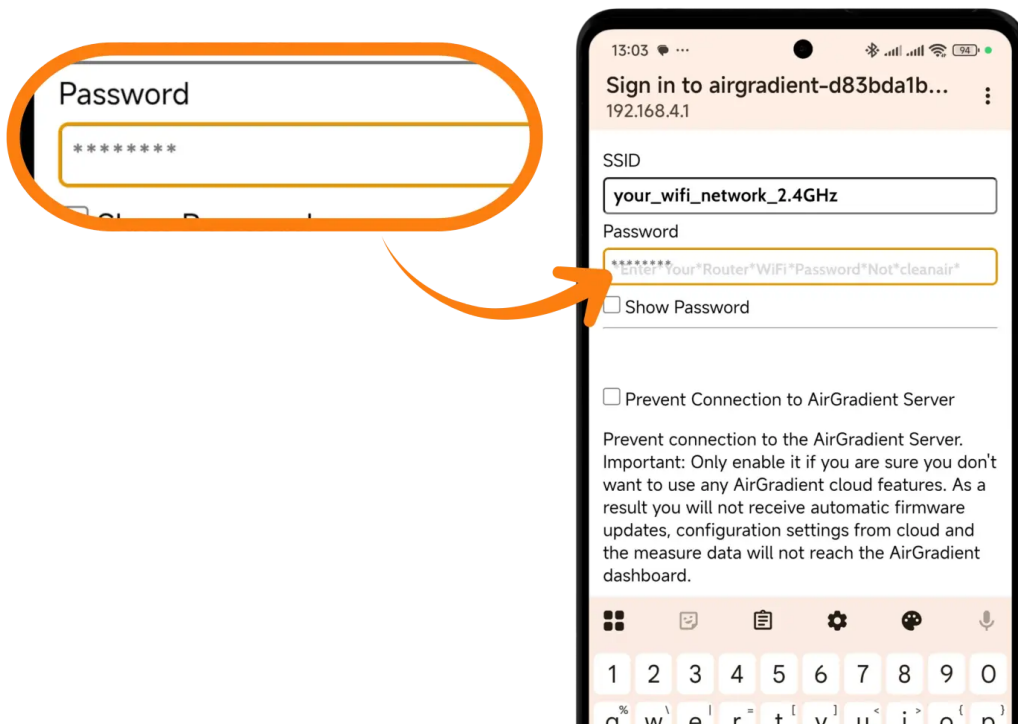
Password

********

13:03

94

Sign in to airgradient-d83bda1b...
192.168.4.1

SSID

your_wifi_network_2.4GHz

Password

********
*Enter*Your*Router*WiFi*Password*Not*cleanair*

Show Password

Prevent Connection to AirGradient Server

Prevent connection to the AirGradient Server. Important: Only enable it if you are sure you don't want to use any AirGradient cloud features. As a result you will not receive automatic firmware updates, configuration settings from cloud and the measure data will not reach the AirGradient dashboard.

1 2 3 4 5 6 7 8 9 0

q w e r t y u i o p